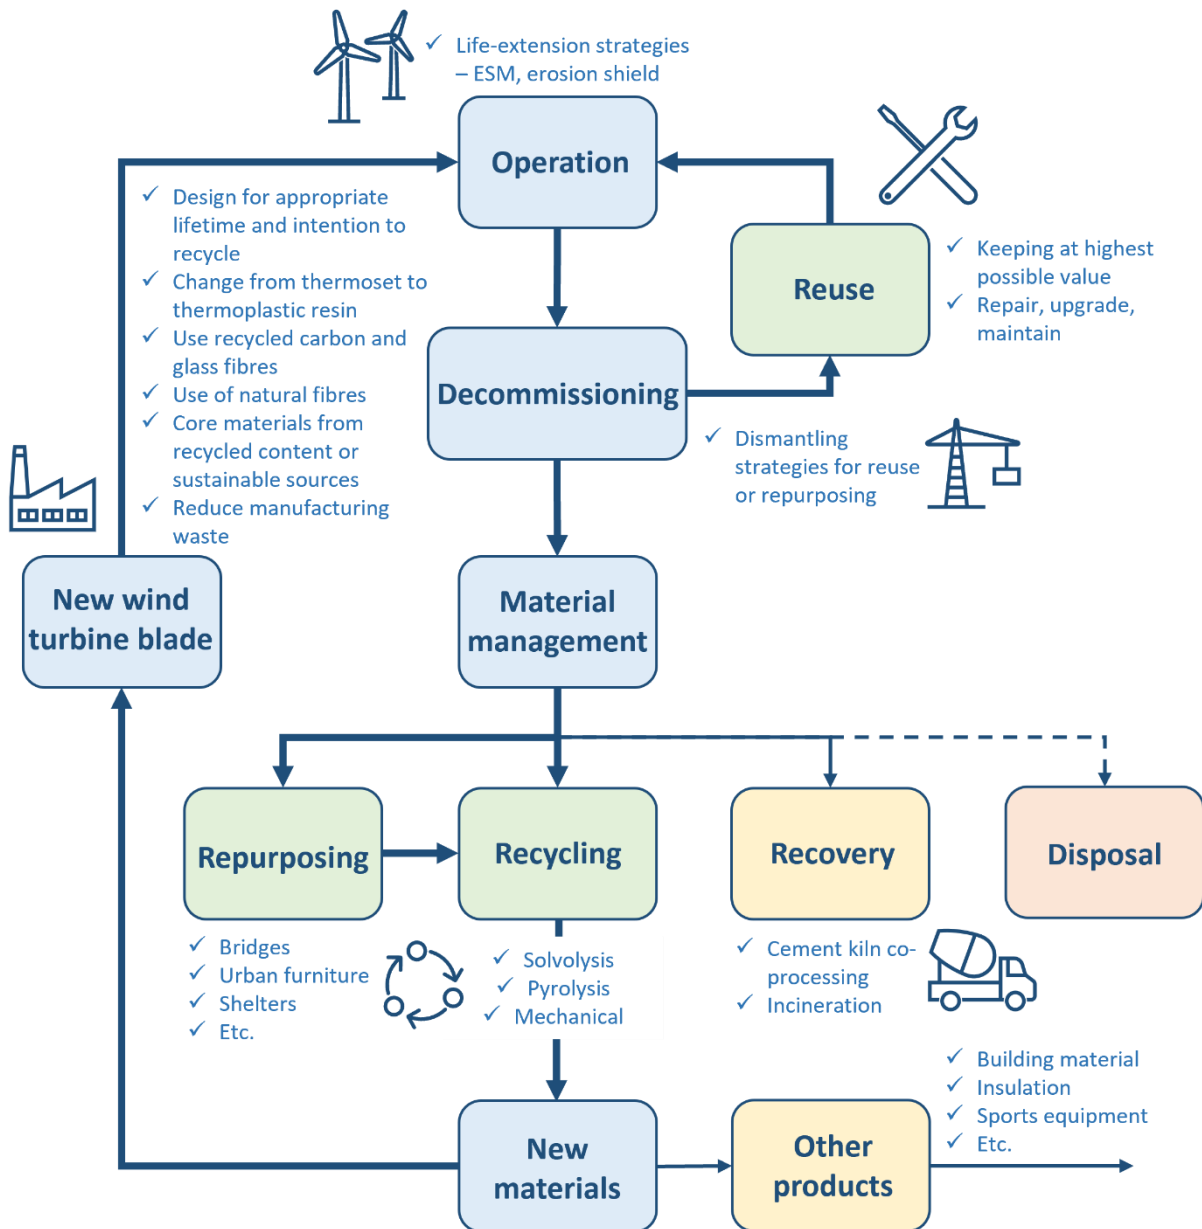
✓ Life-extension strategies – ESM, erosion shield

Operation

✓ Design for appropriate lifetime and intention to recycle
✓ Change from thermoset to thermoplastic resin
✓ Use recycled carbon and glass fibres
✓ Use of natural fibres
✓ Core materials from recycled content or sustainable sources
✓ Reduce manufacturing waste

Reuse

✓ Keeping at highest possible value
✓ Repair, upgrade, maintain

Decommissioning

✓ Dismantling strategies for reuse or repurposing

New wind turbine blade

Material management

Repurposing

Recycling

Recovery

Disposal

✓ Bridges
✓ Urban furniture
✓ Shelters
✓ Etc.

✓ Solvolysis
✓ Pyrolysis
✓ Mechanical

✓ Cement kiln co-processing
✓ Incineration

✓ Building material
✓ Insulation
✓ Sports equipment
✓ Etc.

New materials

Other products